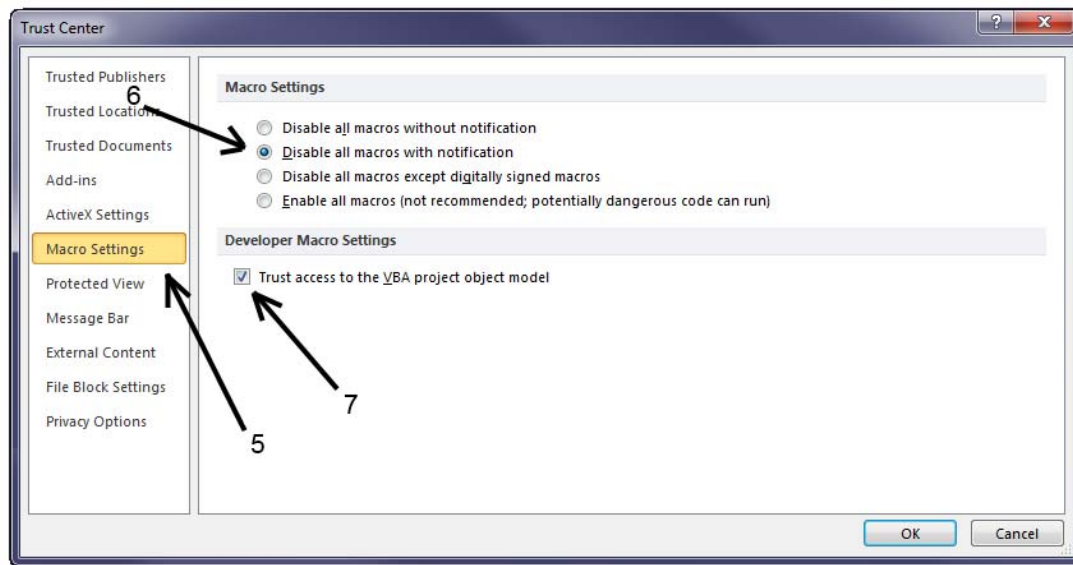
Trust Center

?

x

Trusted Publishers

6

Trusted Locations

Trusted Documents

Add-ins

ActiveX Settings

Macro Settings

Protected View

Message Bar

External Content

File Block Settings

Privacy Options

Macro Settings

Disable all macros without notification

Disable all macros with notification

Disable all macros except digitally signed macros

Enable all macros (not recommended; potentially dangerous code can run)

Developer Macro Settings

Trust access to the VBA project object model

7

5

OK

Cancel